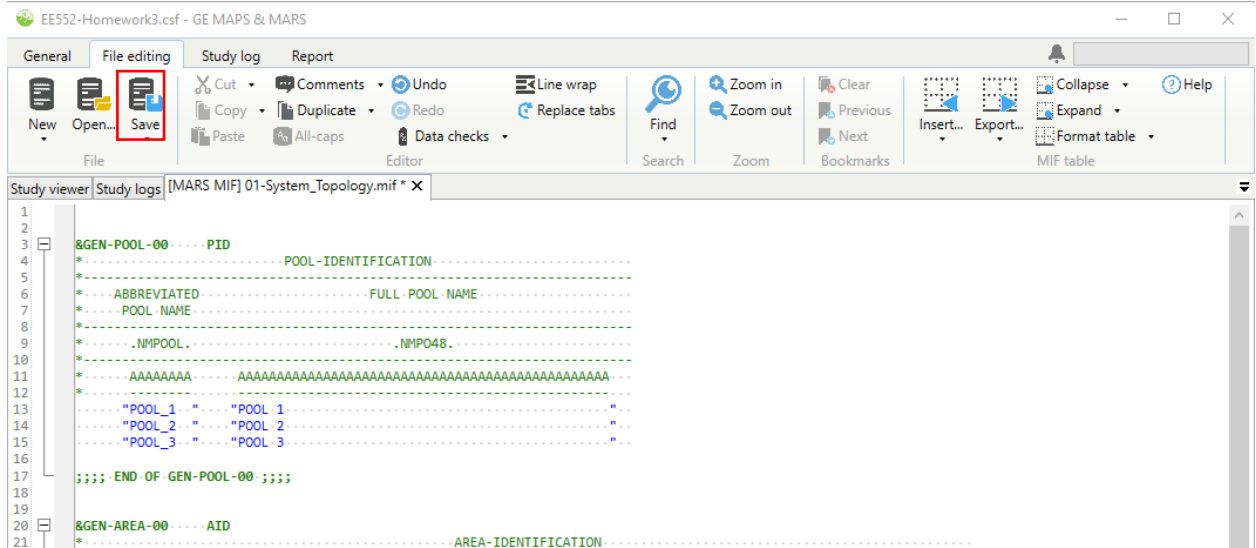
EE552-Homework3.csf - GE MAPS & MARS

General | File editing | Study log | Report

New | Open... | Save
File

Cut | Copy | Paste | Comments | Duplicate | All-caps | Undo | Redo | Data checks | Line wrap | Replace tabs
Editor

Find
Search

Zoom in | Zoom out
Zoom

Clear | Previous | Next
Bookmarks

Insert... | Export... | Collapse | Expand | Format table
MIF table

Help

Study viewer | Study logs | [MARS MIF] 01-System_Topology.mif *

1
2
3 &GEN-POOL-00 PID
4 * POOL-IDENTIFICATION
5 *-----------------------------------------------------------------------
6 * ABBREVIATED FULL POOL NAME
7 * POOL NAME
8 *-----------------------------------------------------------------------
9 * .NMPOOL. .NMPO48.
10 *-----------------------------------------------------------------------
11 * AAAAAAAA AAAAAAAAAAAAAAAAAAAAAAAAAAAAAAAAAAAAAAAAAAAAAAA
12 *
13 "POOL_1 " "POOL 1 "
14 "POOL_2 " "POOL 2 "
15 "POOL_3 " "POOL 3 "
16
17 ;;;; END OF GEN-POOL-00 ;;;;
18
19
20 &GEN-AREA-00 AID
21 * AREA-IDENTIFICATION